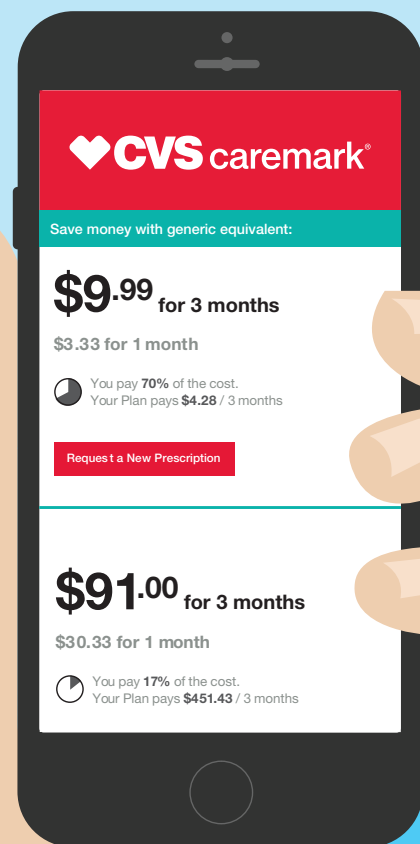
CVS caremark®

Save money with generic equivalent:

$9.99 for 3 months

$3.33 for 1 month

You pay **70%** of the cost.
Your Plan pays **$4.28** / 3 months

Request a New Prescription

$91.00 for 3 months

$30.33 for 1 month

You pay **17%** of the cost.
Your Plan pays **$451.43** / 3 months